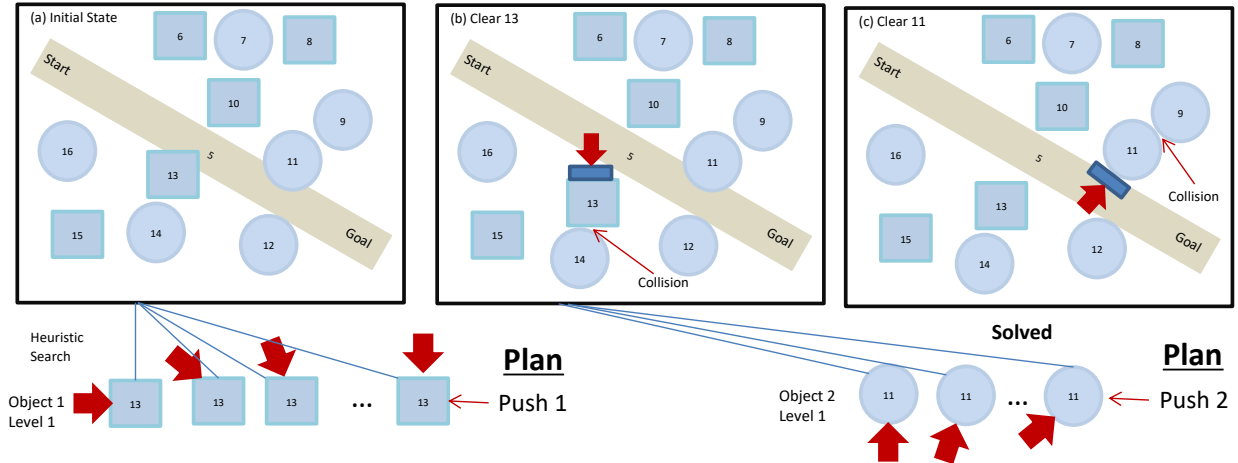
(a) Initial State

Start

6 7 8 10 9 16 S 11 13 15 14 12

Goal

(b) Clear 13

Start

6 7 8 10 9 16 S 11 13 15 14 12

Collision

Goal

(c) Clear 11

Start

6 7 8 10 9 16 S 11 13 15 14 12

Collision

Goal

Solved

Heuristic Search

Object 1 Level 1

13 13 13 ... 13

Push 1

Plan

Object 2 Level 1

11 11 ... 11

Push 2

Plan